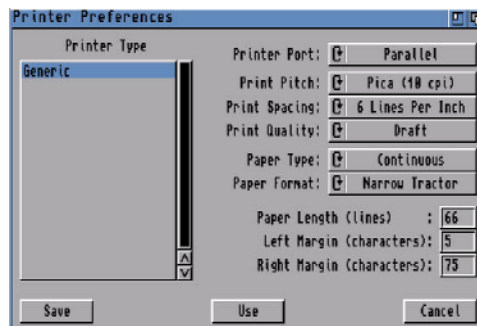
Printer Preferences

Printer Type

Generic

Printer Port: Parallel

Print Pitch: Pica (10 cpi)

Print Spacing: 6 Lines Per Inch

Print Quality: Draft

Paper Type: Continuous

Paper Format: Narrow Tractor

Paper Length (lines) : 66

Left Margin (characters): 5

Right Margin (characters): 75

Save

Use

Cancel